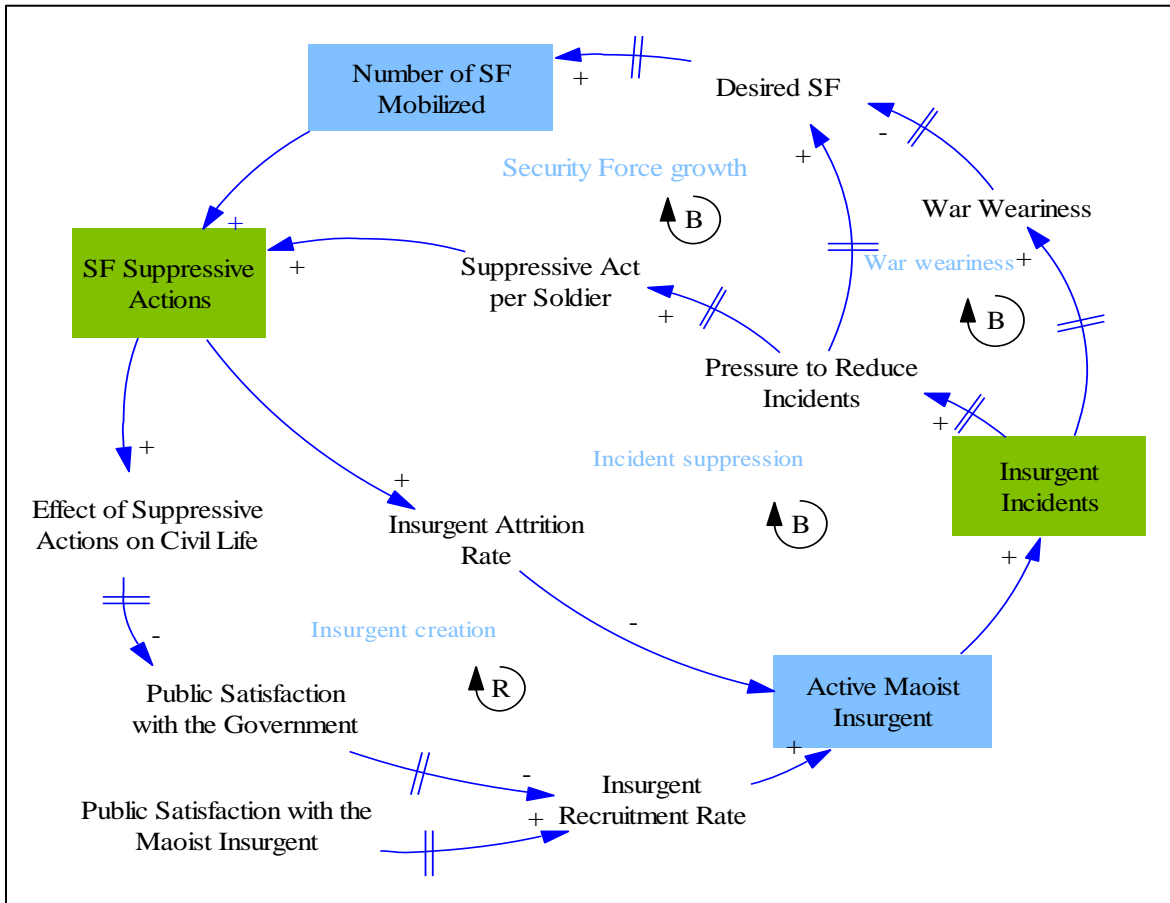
Number of SF Mobilized

+

Desired SF

-

+

Security Force growth

B

War Weariness

+

SF Suppressive Actions

+

Suppressive Act per Soldier

War weariness

+

B

+

Pressure to Reduce Incidents

+

+

Incident suppression

Insurgent Incidents

Effect of Suppressive Actions on Civil Life

+

Insurgent Attrition Rate

B

+

-

Insurgent creation

-

R

Public Satisfaction with the Government

Active Maoist Insurgent

+

-

Public Satisfaction with the Maoist Insurgent

+

Insurgent Recruitment Rate